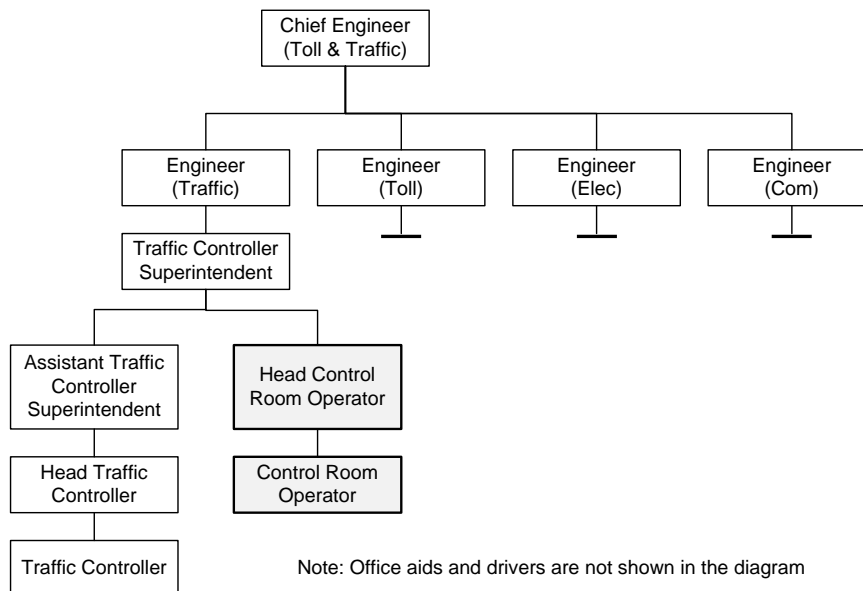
Chief Engineer (Toll & Traffic)

Engineer (Traffic)

Engineer (Toll)

Engineer (Elec)

Engineer (Com)

Traffic Controller Superintendent

Assistant Traffic Controller Superintendent

Head Control Room Operator

Head Traffic Controller

Control Room Operator

Traffic Controller

Note: Office aids and drivers are not shown in the diagram